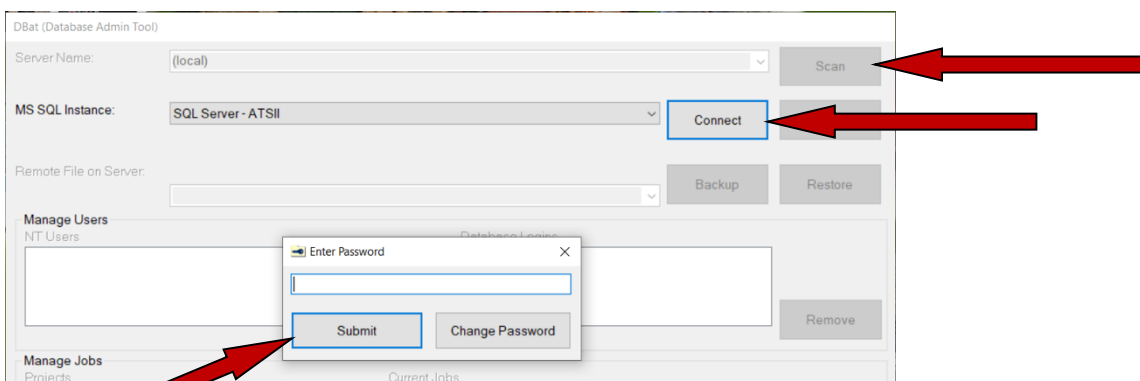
DBat (Database Admin Tool)

Server Name:

(local)

Scan

MS SQL Instance:

SQL Server - ATSII

Connect

Remote File on Server:

Backup

Restore

Manage Users

NT Users

Database Logins

Enter Password

Submit

Change Password

Remove

Manage Jobs

Projects

Current Jobs